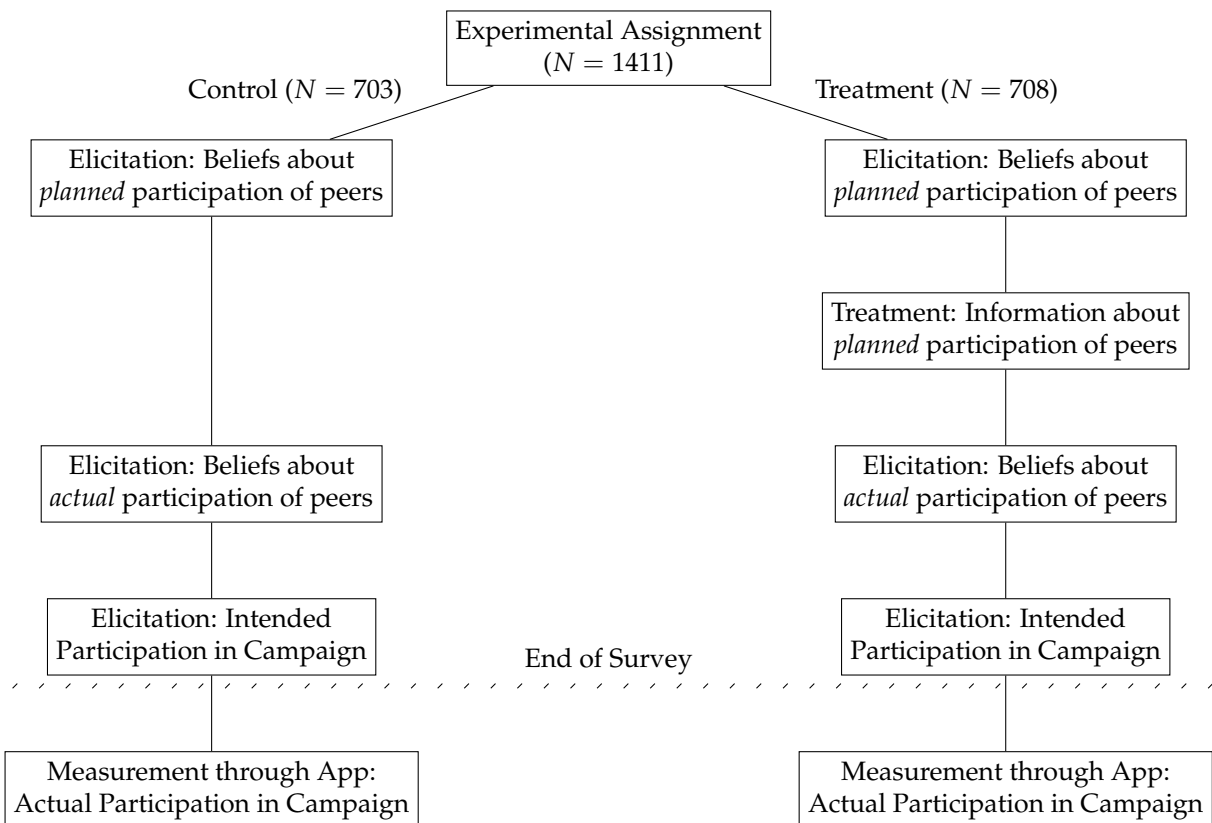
Experimental Assignment
($N = 1411$)

Control ($N = 703$)

Treatment ($N = 708$)

Elicitation: Beliefs about *planned* participation of peers

Elicitation: Beliefs about *planned* participation of peers

Treatment: Information about *planned* participation of peers

Elicitation: Beliefs about *actual* participation of peers

Elicitation: Beliefs about *actual* participation of peers

Elicitation: Intended Participation in Campaign

Elicitation: Intended Participation in Campaign

End of Survey

Measurement through App: Actual Participation in Campaign

Measurement through App: Actual Participation in Campaign